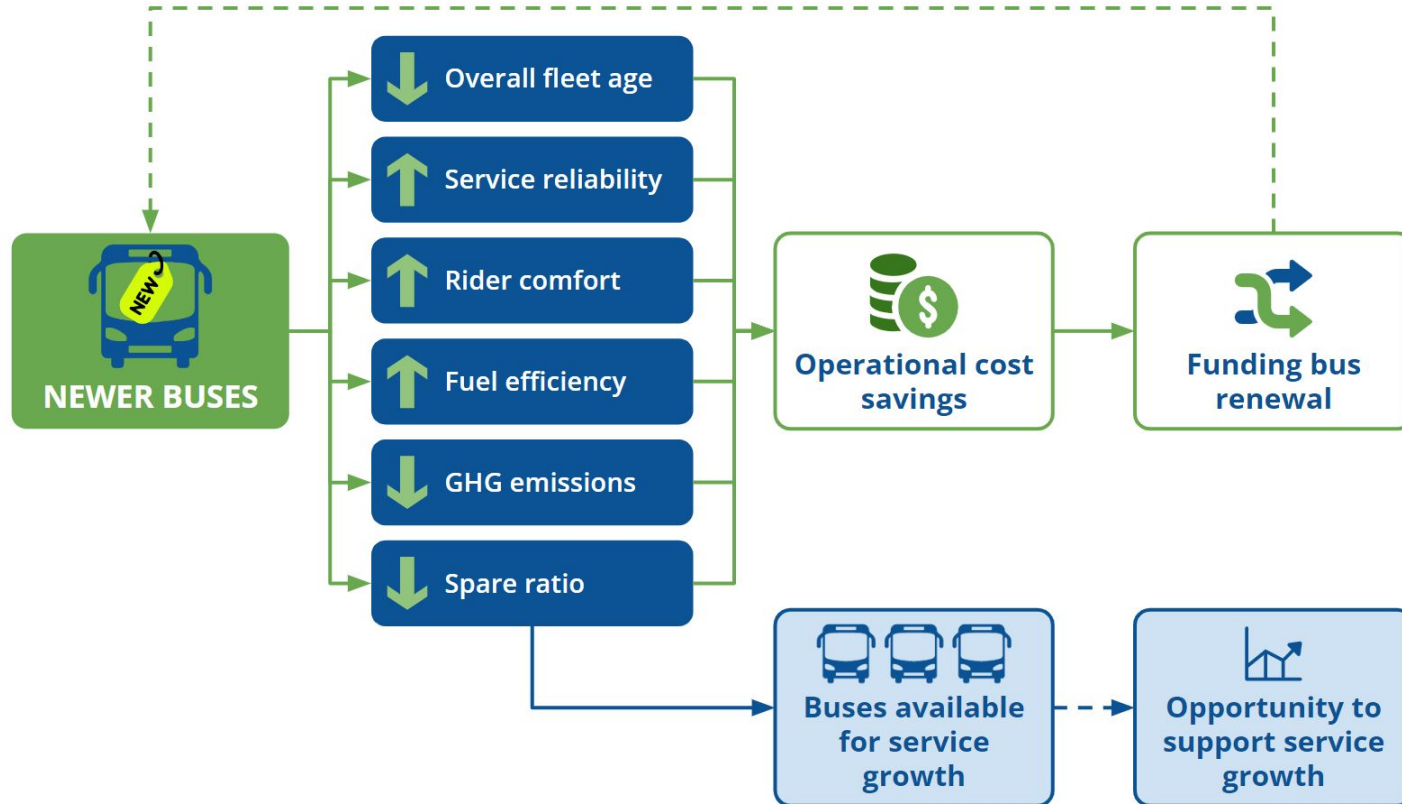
NEW

NEWER BUSES

Overall fleet age

Service reliability

Rider comfort

Fuel efficiency

GHG emissions

Spare ratio

Operational cost savings

Funding bus renewal

Buses available for service growth

Opportunity to support service growth